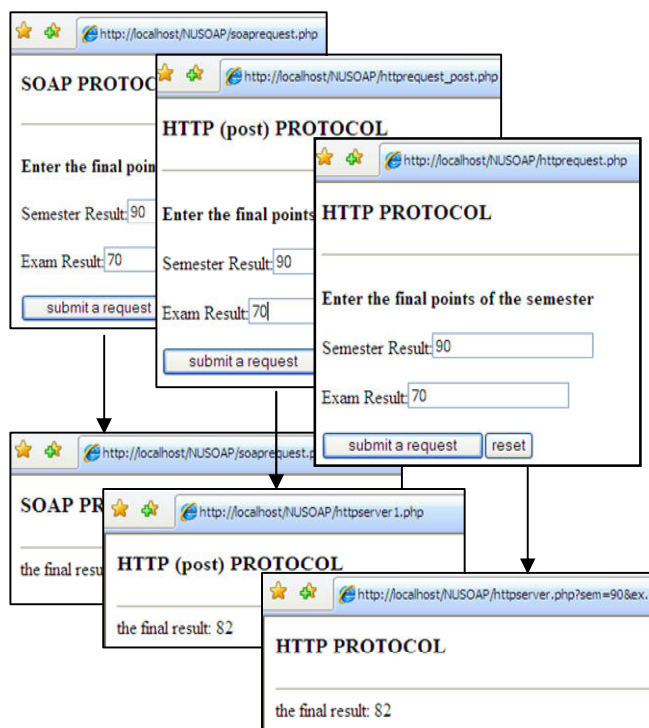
http://localhost/NUSOAP/soaprequest.php

SOAP PROTOC

Enter the final poin

Semester Result: 90

Exam Result: 70

submit a request

http://localhost/NUSOAP/httprequest_post.php

HTTP (post) PROTOCOL

Enter the final points

Semester Result: 90

Exam Result: 70

submit a request

http://localhost/NUSOAP/httprequest.php

HTTP PROTOCOL

Enter the final points of the semester

Semester Result: 90

Exam Result: 70

submit a request reset

http://localhost/NUSOAP/soaprequest.php

SOAP PR

the final resu

http://localhost/NUSOAP/httpserver1.php

HTTP (post) PROTOCOL

the final result: 82

http://localhost/NUSOAP/httpserver.php?sem=90&ex.

HTTP PROTOCOL

the final result: 82